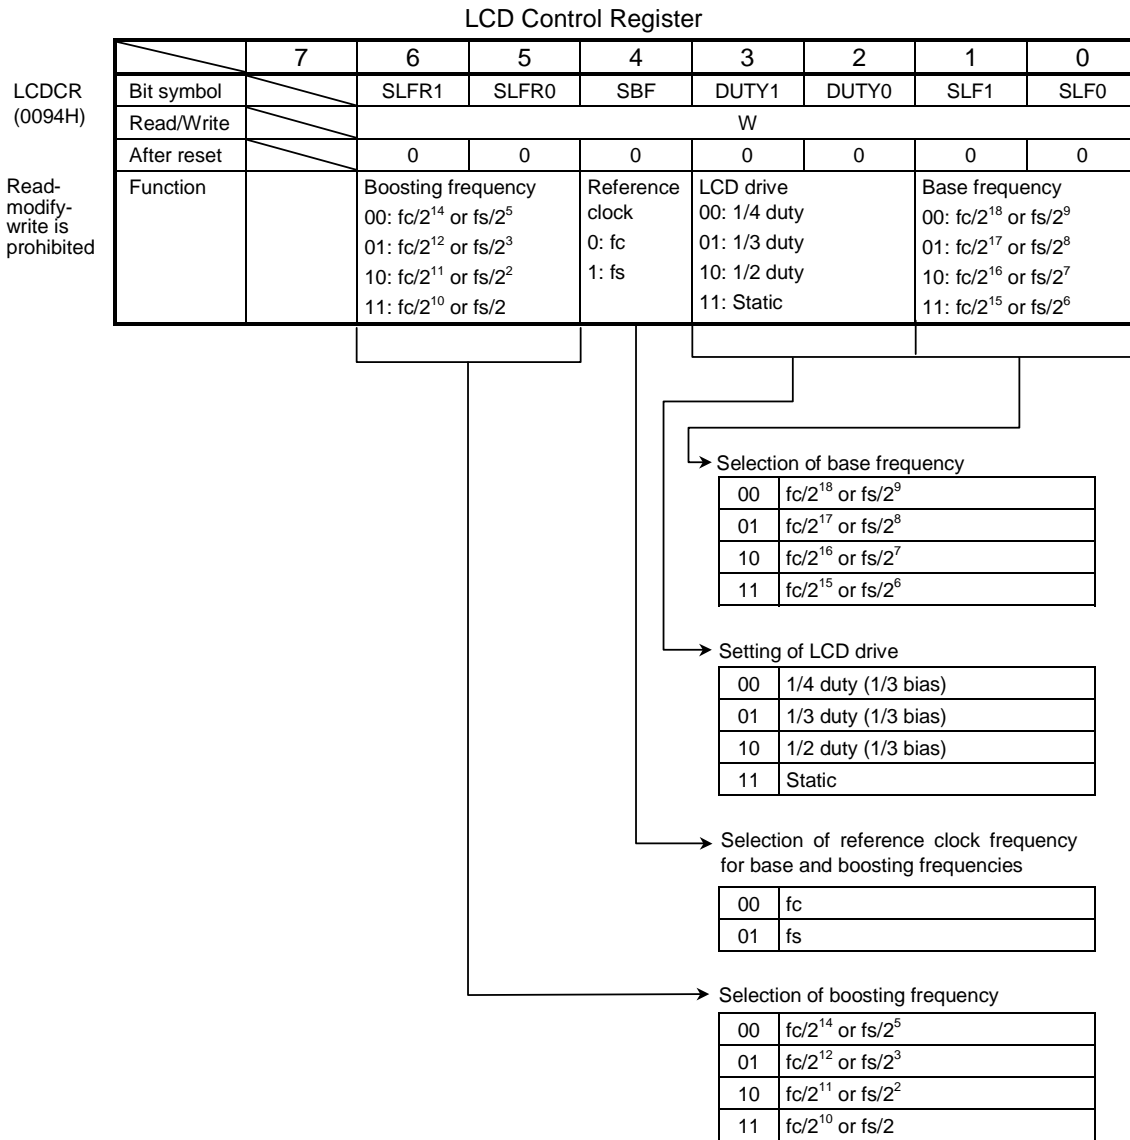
LCD Control Register

LCDCR
(0094H)

Read-modify-write is prohibited

| | | 7 | 6 | 5 | 4 | 3 | 2 | 1 | 0 |
|---|---|---|---|---|---|---|---|---|---|
| Bit symbol | | | SLFR1 | SLFR0 | SBF | DUTY1 | DUTY0 | SLF1 | SLF0 |
| Read/Write | | | W | | | | | | |
| After reset | | | 0 | 0 | 0 | 0 | 0 | 0 | 0 |
| Function | | | Boosting frequency 00: $fc/2^{14}$ or $fs/2^5$ 01: $fc/2^{12}$ or $fs/2^3$ 10: $fc/2^{11}$ or $fs/2^2$ 11: $fc/2^{10}$ or fs/2 | | Reference clock 0: fc 1: fs | LCD drive 00: 1/4 duty 01: 1/3 duty 10: 1/2 duty 11: Static | | Base frequency 00: $fc/2^{18}$ or $fs/2^9$ 01: $fc/2^{17}$ or $fs/2^8$ 10: $fc/2^{16}$ or $fs/2^7$ 11: $fc/2^{15}$ or $fs/2^6$ | |

Selection of base frequency

| 00 | $fc/2^{18}$ or $fs/2^9$ |
|---|---|
| 01 | $fc/2^{17}$ or $fs/2^8$ |
| 10 | $fc/2^{16}$ or $fs/2^7$ |
| 11 | $fc/2^{15}$ or $fs/2^6$ |

Setting of LCD drive

| 00 | 1/4 duty (1/3 bias) |
|---|---|
| 01 | 1/3 duty (1/3 bias) |
| 10 | 1/2 duty (1/3 bias) |
| 11 | Static |

Selection of reference clock frequency for base and boosting frequencies

| 00 | fc |
|---|---|
| 01 | fs |

Selection of boosting frequency

| 00 | $fc/2^{14}$ or $fs/2^5$ |
|---|---|
| 01 | $fc/2^{12}$ or $fs/2^3$ |
| 10 | $fc/2^{11}$ or $fs/2^2$ |
| 11 | $fc/2^{10}$ or fs/2 |